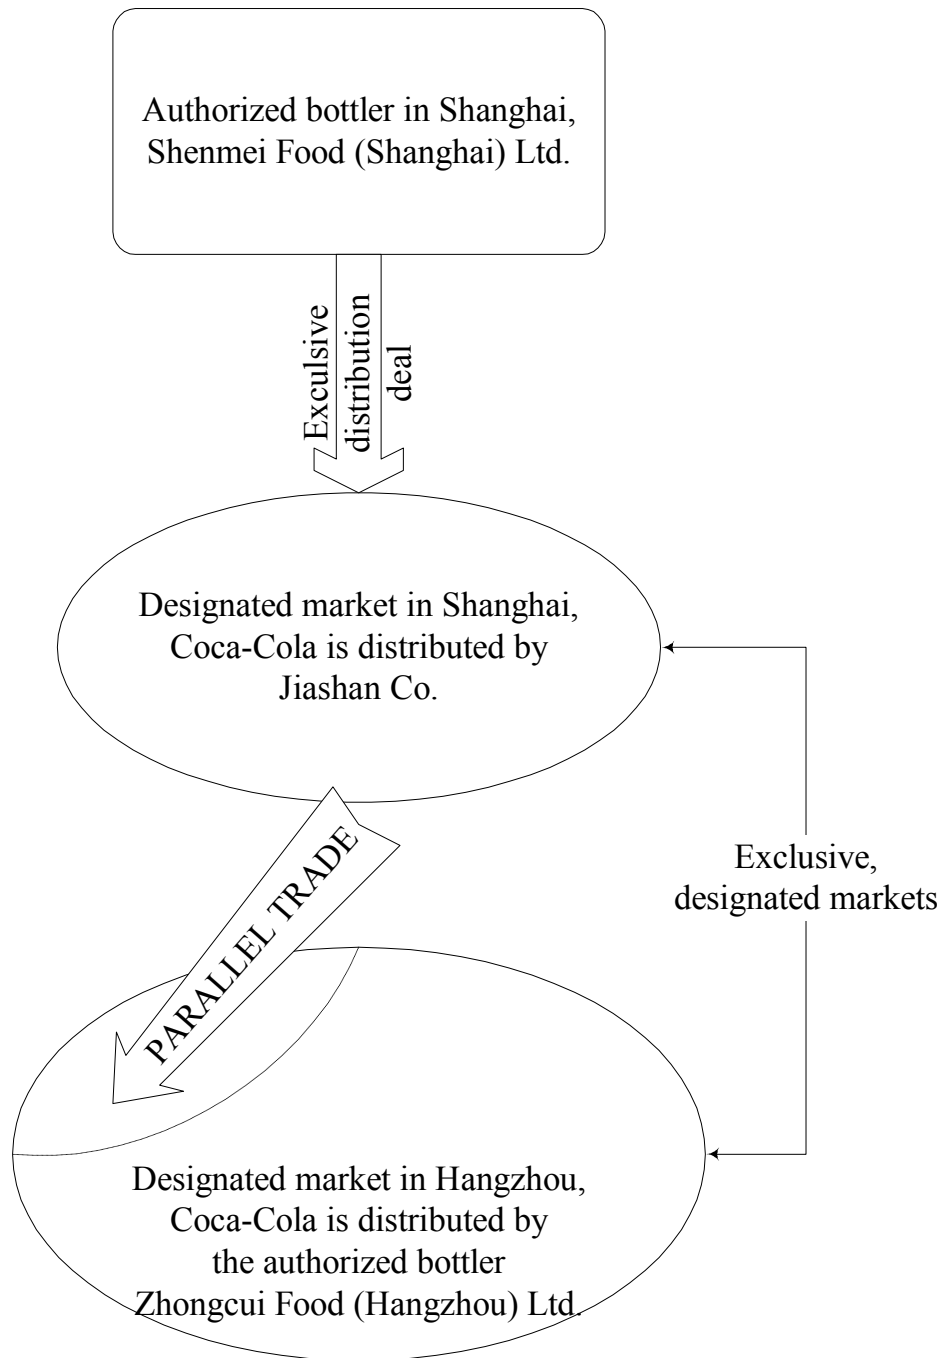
Authorized bottler in Shanghai, Shenmei Food (Shanghai) Ltd.

Exclusive distribution deal

Designated market in Shanghai, Coca-Cola is distributed by Jiashan Co.

PARALLEL TRADE

Exclusive, designated markets

Designated market in Hangzhou, Coca-Cola is distributed by the authorized bottler Zhongcui Food (Hangzhou) Ltd.